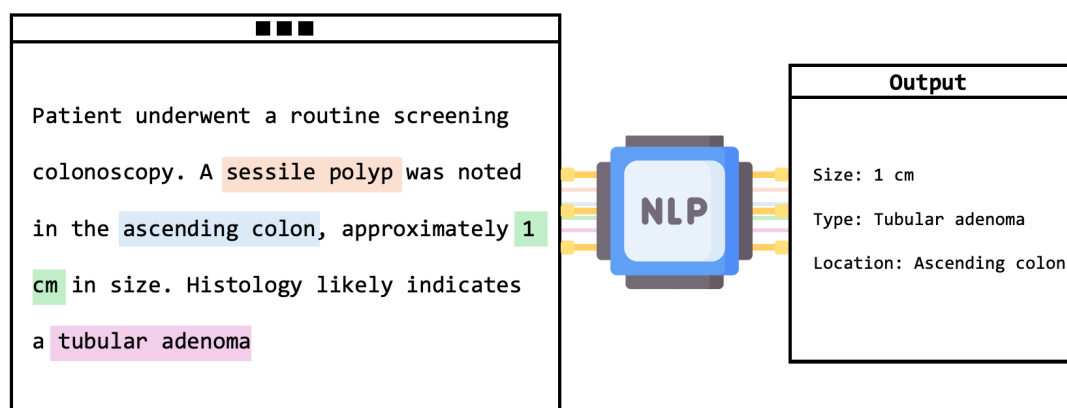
Patient underwent a routine screening colonoscopy. A sessile polyp was noted in the ascending colon, approximately 1 cm in size. Histology likely indicates a tubular adenoma

NLP

Output

Size: 1 cm

Type: Tubular adenoma

Location: Ascending colon